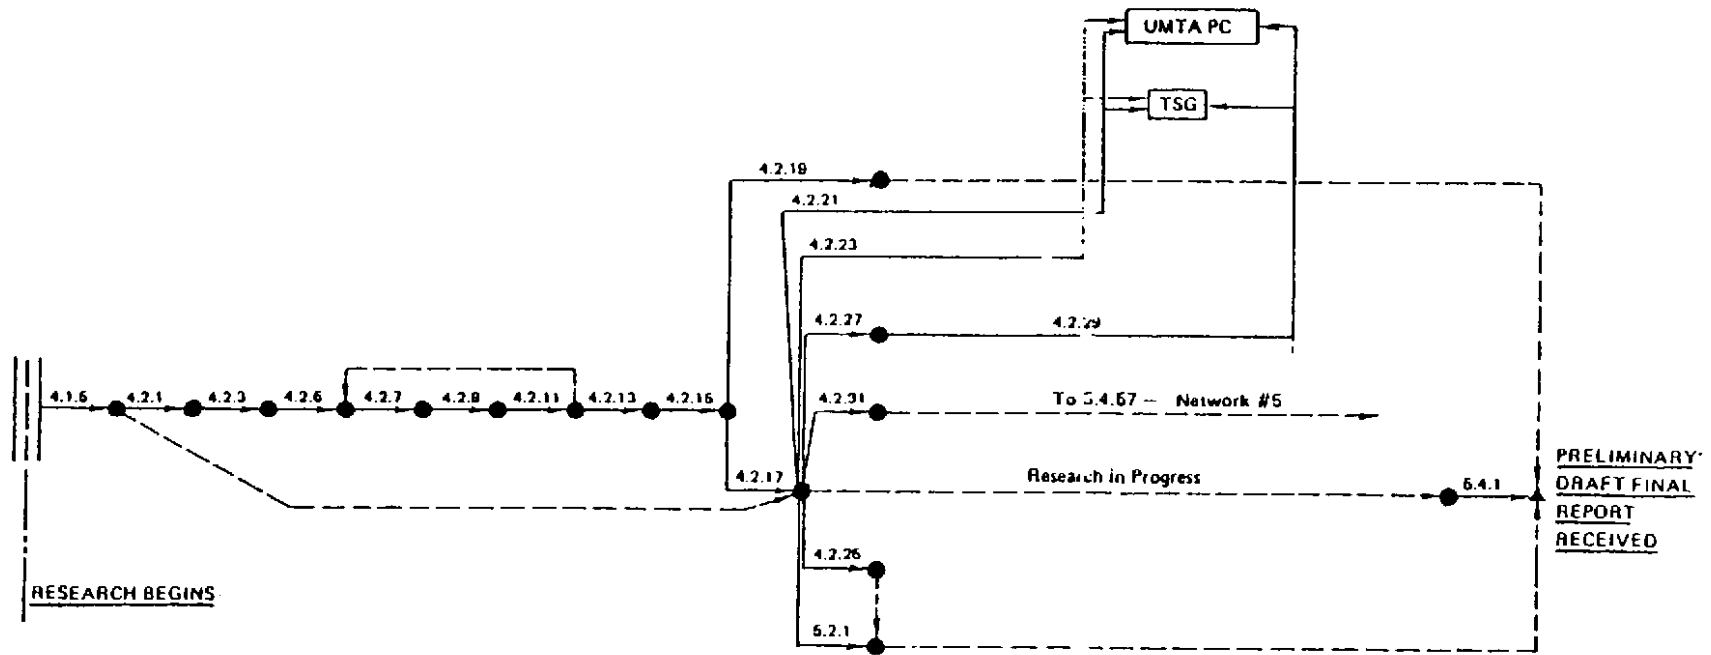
UMTA PC

TSG

4.2.19

4.2.21

4.2.23

4.2.27

4.2.29

4.1.6

4.2.1

4.2.3

4.2.6

4.2.7

4.2.8

4.2.11

4.2.13

4.2.16

4.2.31

To 5.4.67 — Network #5

4.2.17

Research in Progress

6.4.1

PRELIMINARY DRAFT FINAL REPORT RECEIVED

4.2.26

5.2.1

RESEARCH BEGINS